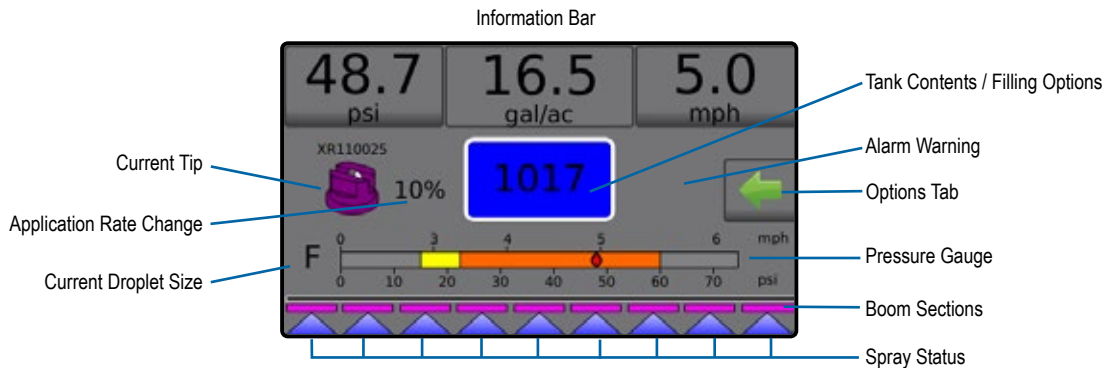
Information Bar

48.7
psi

16.5
gal/ac

5.0
mph

Tank Contents / Filling Options

XR110025

Current Tip

10%

1017

Alarm Warning

Options Tab

Application Rate Change

F

0 3 4 5 6 mph

0 10 20 30 40 50 60 70 psi

Pressure Gauge

Current Droplet Size

Boom Sections

Spray Status